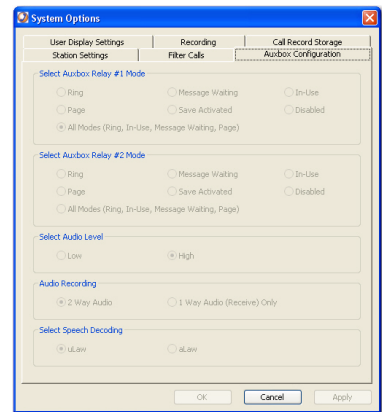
System Options

User Display Settings
Recording
Call Record Storage
Station Settings
Filter Calls
Auxbox Configuration

Select Auxbox Relay #1 Mode
Ring
Message Waiting
In-Use
Page
Save Activated
Disabled
All Modes (Ring, In-Use, Message Waiting, Page)

Select Auxbox Relay #2 Mode
Ring
Message Waiting
In-Use
Page
Save Activated
Disabled
All Modes (Ring, In-Use, Message Waiting, Page)

Select Audio Level
Low
High

Audio Recording
2 Way Audio
1 Way Audio (Receive) Only

Select Speech Decoding
uLaw
aLaw

OK
Cancel
Apply